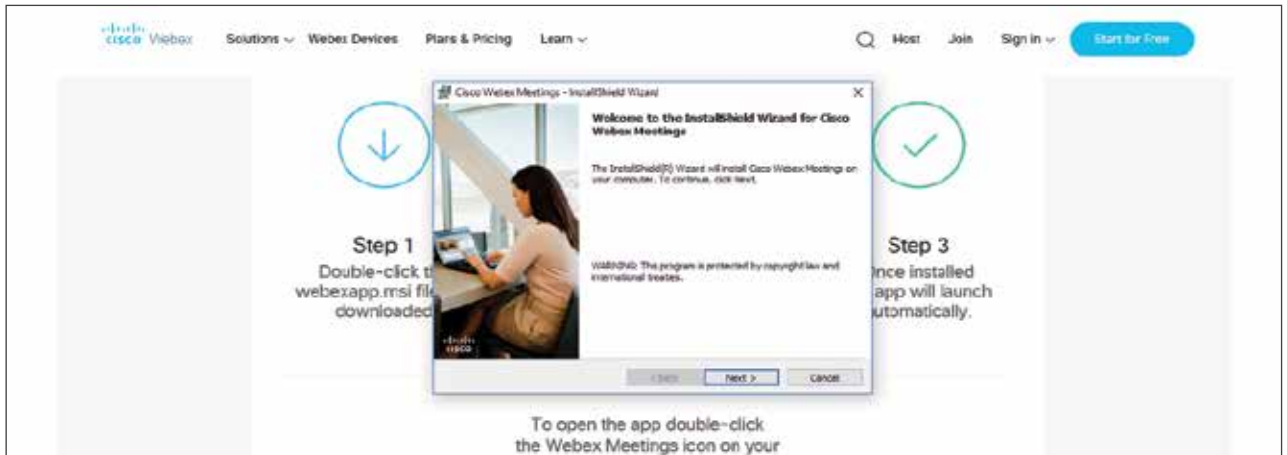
cisco Webex Solutions Webex Devices Plans & Pricing Learn Host Join Sign in Start for Free

Cisco Webex Meetings - InstallShield Wizard

Welcome to the InstallShield Wizard for Cisco Webex Meetings

The InstallShield(R) Wizard will install Cisco Webex Meetings on your computer. To continue, click Next.

WARNING: This program is protected by copyright law and international treaties.

cisco

< Back Next > Cancel

Step 1
Double-click t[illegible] webexapp.msi fil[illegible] downloaded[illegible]

Step 3
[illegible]nce installed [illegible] app will launch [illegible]utomatically.

To open the app double-click the Webex Meetings icon on your